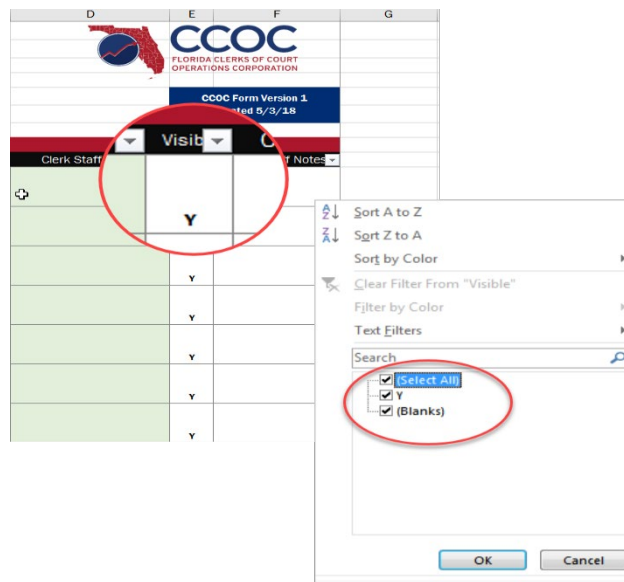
D E F G

CCOC
FLORIDA CLERKS OF COURT OPERATIONS CORPORATION

CCOC Form Version 1
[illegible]ated 5/3/18

Visib
Clerk Staff
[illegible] Notes

Y
Y
Y
Y
Y
Y

Sort A to Z
Sort Z to A
Sort by Color
Clear Filter From "Visible"
Filter by Color
Text Filters
Search
(Select All)
Y
(Blanks)
OK
Cancel